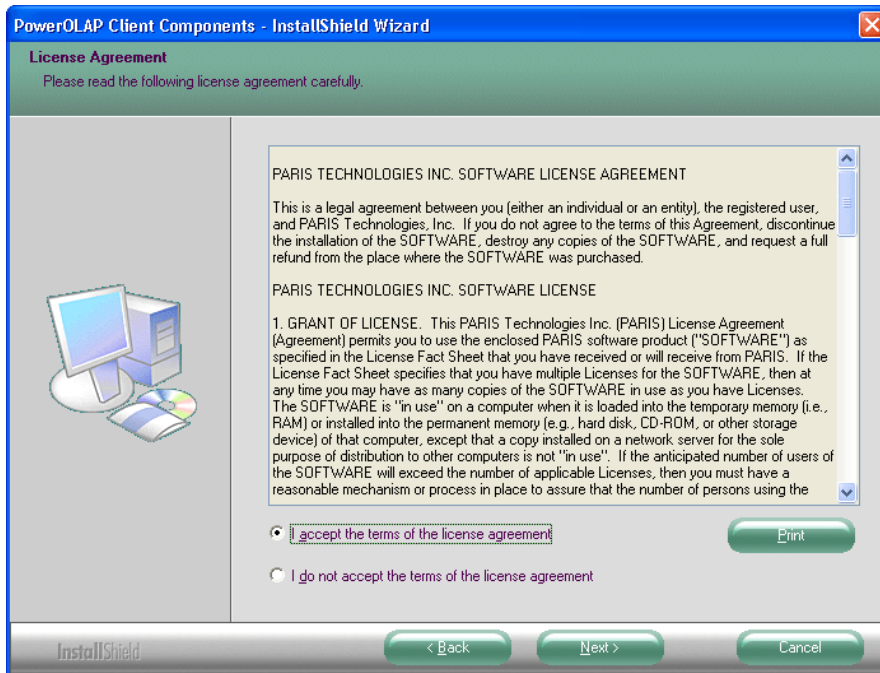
PowerOLAP Client Components - InstallShield Wizard

License Agreement
Please read the following license agreement carefully.

PARIS TECHNOLOGIES INC. SOFTWARE LICENSE AGREEMENT

This is a legal agreement between you (either an individual or an entity), the registered user, and PARIS Technologies, Inc. If you do not agree to the terms of this Agreement, discontinue the installation of the SOFTWARE, destroy any copies of the SOFTWARE, and request a full refund from the place where the SOFTWARE was purchased.

PARIS TECHNOLOGIES INC. SOFTWARE LICENSE

1. GRANT OF LICENSE. This PARIS Technologies Inc. (PARIS) License Agreement (Agreement) permits you to use the enclosed PARIS software product ("SOFTWARE") as specified in the License Fact Sheet that you have received or will receive from PARIS. If the License Fact Sheet specifies that you have multiple Licenses for the SOFTWARE, then at any time you may have as many copies of the SOFTWARE in use as you have Licenses. The SOFTWARE is "in use" on a computer when it is loaded into the temporary memory (i.e., RAM) or installed into the permanent memory (e.g., hard disk, CD-ROM, or other storage device) of that computer, except that a copy installed on a network server for the sole purpose of distribution to other computers is not "in use". If the anticipated number of users of the SOFTWARE will exceed the number of applicable Licenses, then you must have a reasonable mechanism or process in place to assure that the number of persons using the

I accept the terms of the license agreement

Print

I do not accept the terms of the license agreement

InstallShield

< Back

Next >

Cancel